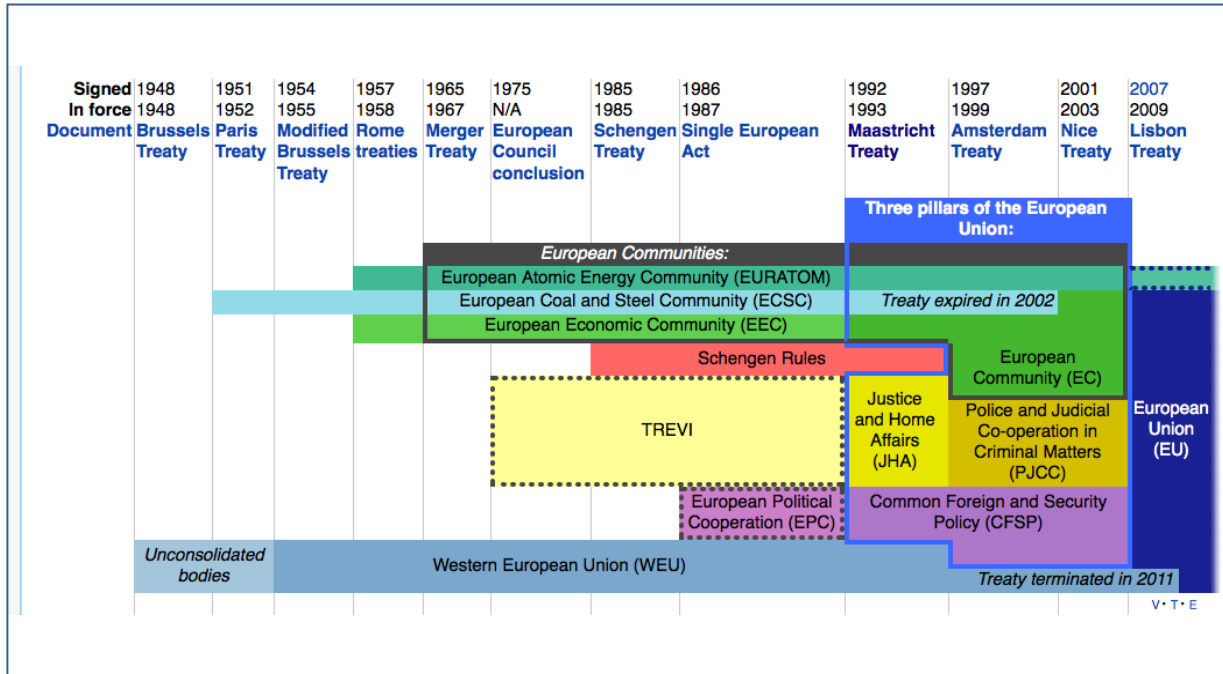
| Signed | 1948 | 1951 | 1954 | 1957 | 1965 | 1975 | 1985 | 1986 | 1992 | 1997 | 2001 | 2007 |
|---|---|---|---|---|---|---|---|---|---|---|---|---|
| In force | 1948 | 1952 | 1955 | 1958 | 1967 | N/A | 1985 | 1987 | 1993 | 1999 | 2003 | 2009 |
| Document | Brussels Treaty | Paris Treaty | Modified Brussels Treaty | Rome treaties | Merger Treaty | European Council conclusion | Schengen Treaty | Single European Act | Maastricht Treaty | Amsterdam Treaty | Nice Treaty | Lisbon Treaty |

Three pillars of the European Union:

European Communities:

European Atomic Energy Community (EURATOM)

European Coal and Steel Community (ECSC)

Treaty expired in 2002

European Economic Community (EEC)

Schengen Rules

European Community (EC)

TREVI

Justice and Home Affairs (JHA)

Police and Judicial Co-operation in Criminal Matters (PJCC)

European Union (EU)

European Political Cooperation (EPC)

Common Foreign and Security Policy (CFSP)

Unconsolidated bodies

Western European Union (WEU)

Treaty terminated in 2011

V • T • E